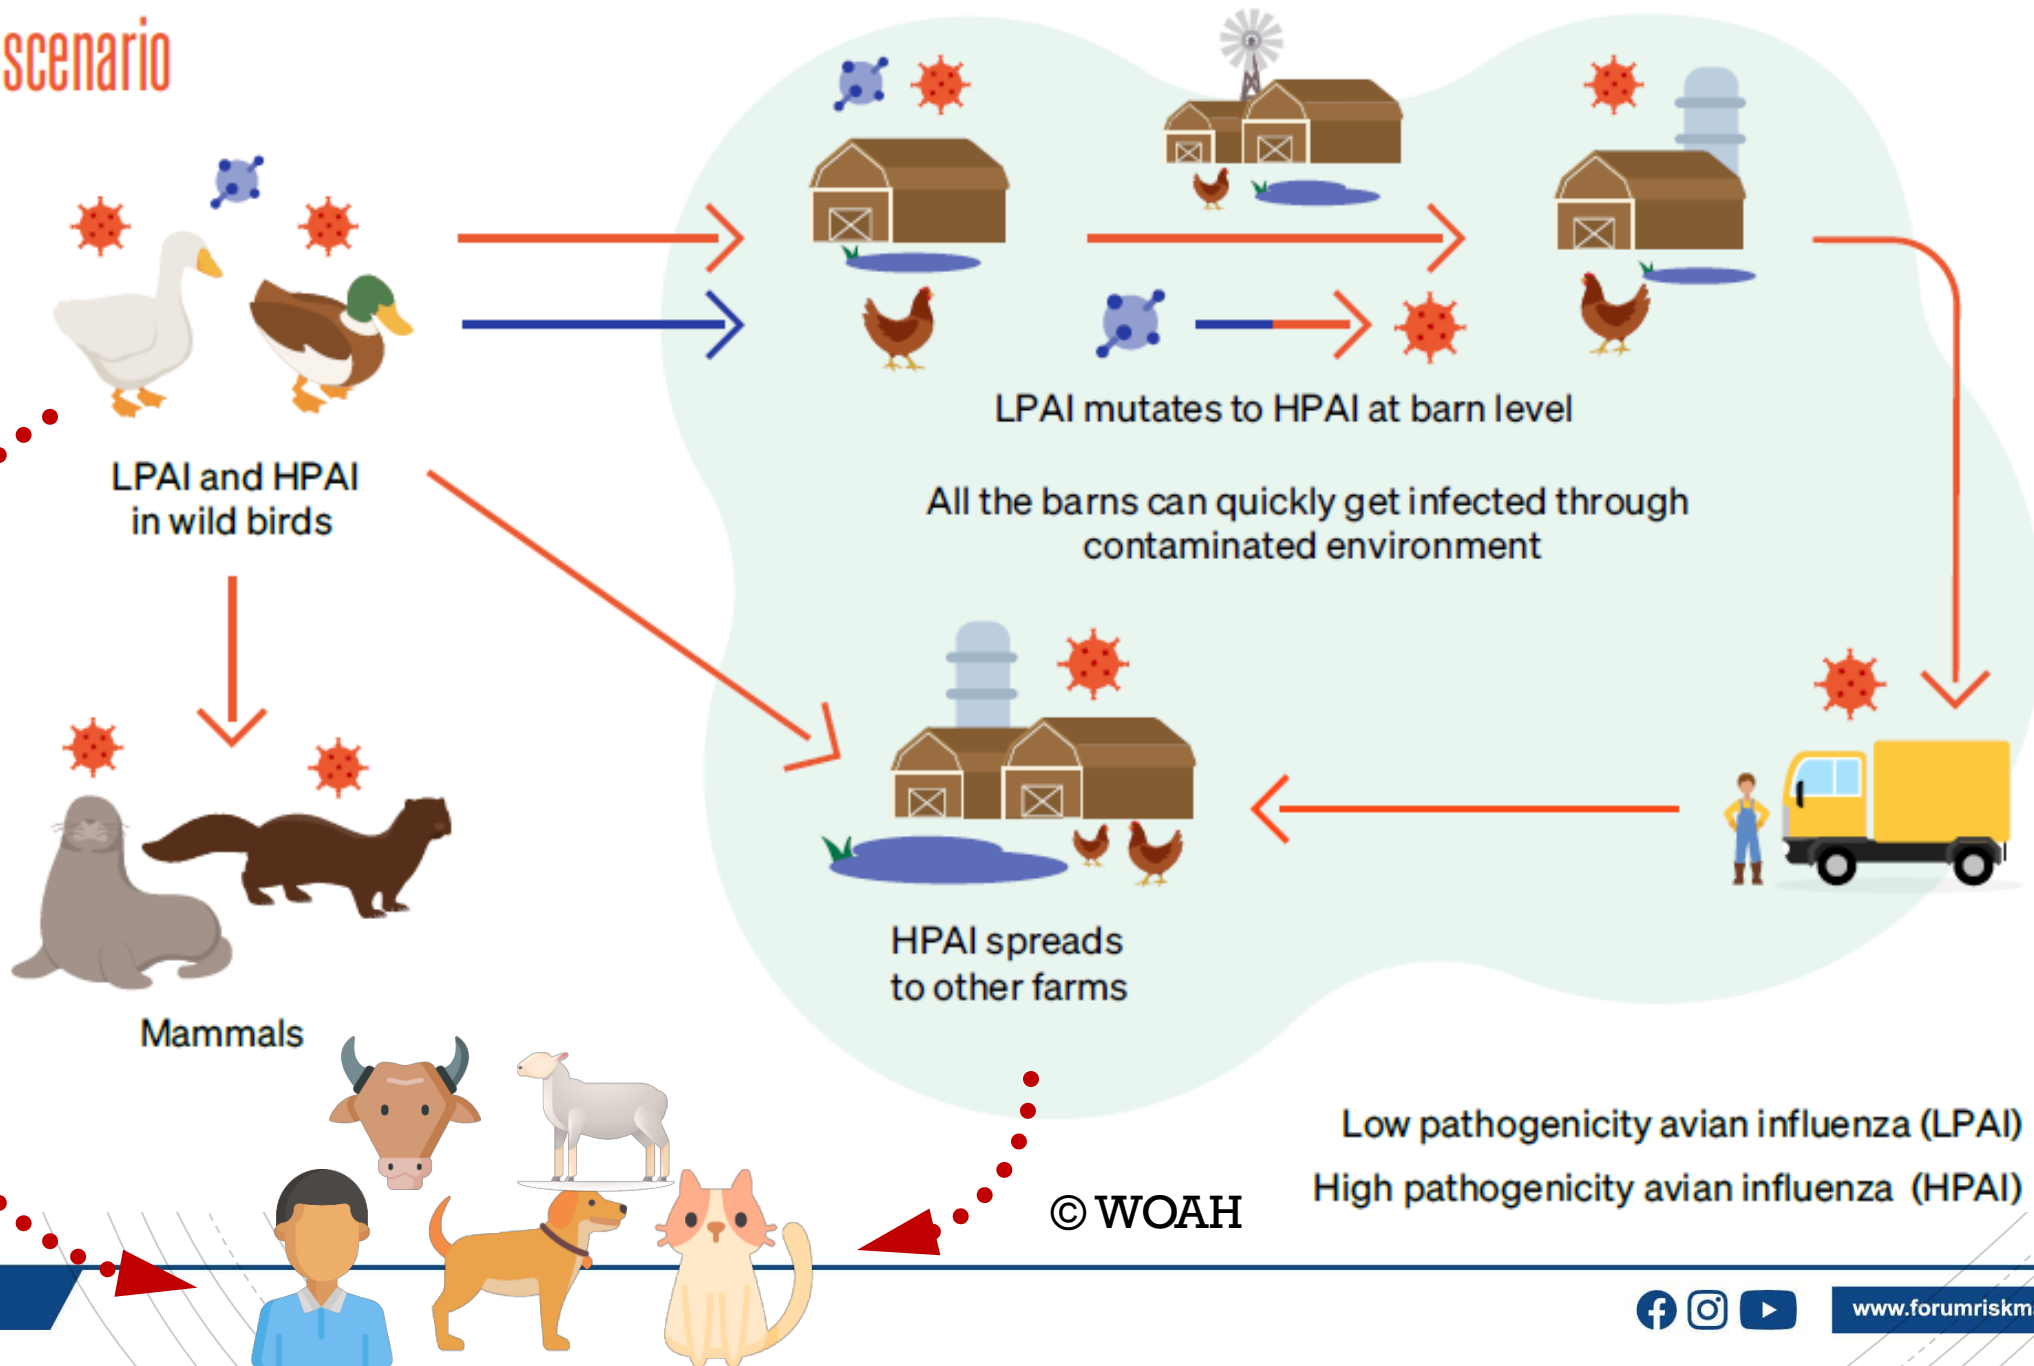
scenario

LPAI and HPAI in wild birds

LPAI mutates to HPAI at barn level

All the barns can quickly get infected through contaminated environment

Mammals

HPAI spreads to other farms

Low pathogenicity avian influenza (LPAI)

High pathogenicity avian influenza (HPAI)

© WOAH

www.forumriskm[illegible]